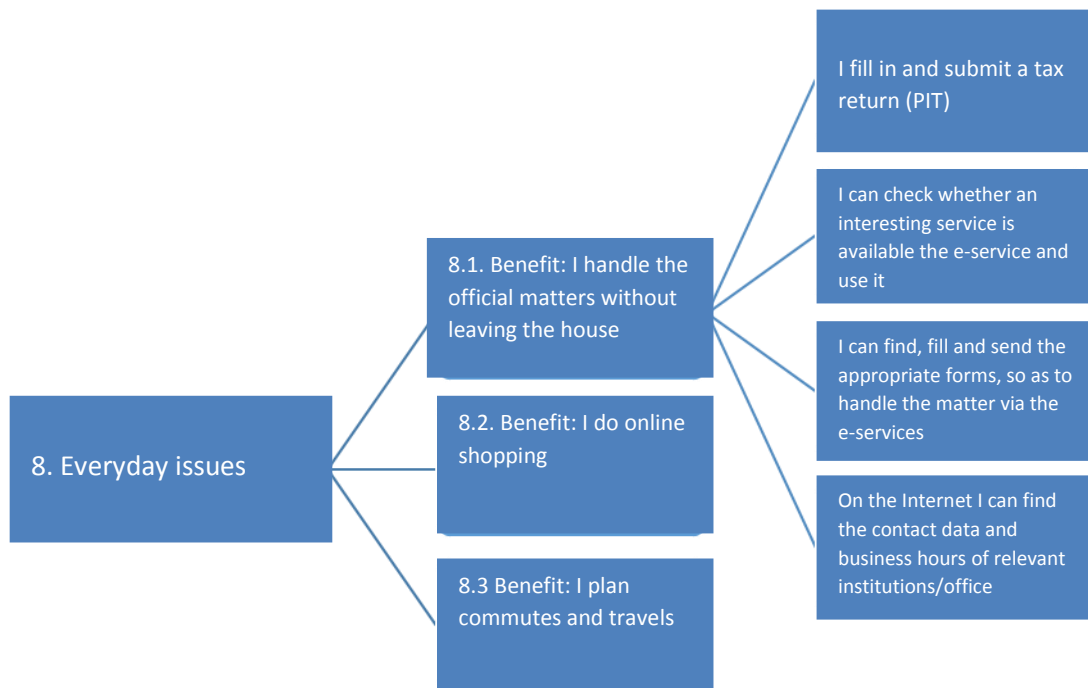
8. Everyday issues

8.1. Benefit: I handle the official matters without leaving the house

8.2. Benefit: I do online shopping

8.3 Benefit: I plan commutes and travels

I fill in and submit a tax return (PIT)

I can check whether an interesting service is available the e-service and use it

I can find, fill and send the appropriate forms, so as to handle the matter via the e-services

On the Internet I can find the contact data and business hours of relevant institutions/office